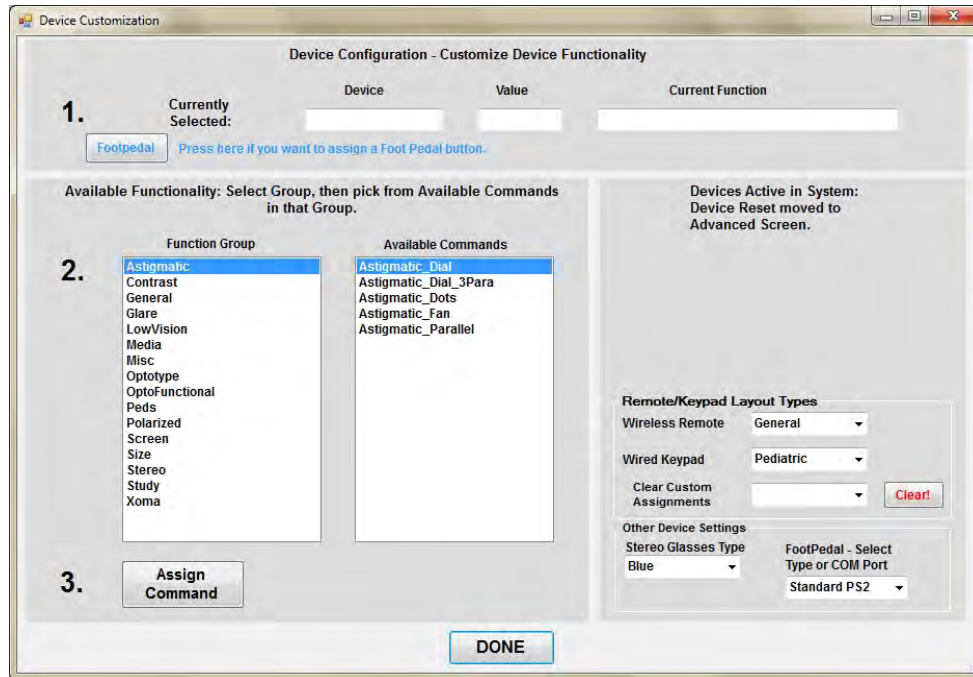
Device Customization

Device Configuration - Customize Device Functionality

1. Currently Selected:

Device

Value

Current Function

Footpedal

Press here if you want to assign a Foot Pedal button.

Available Functionality: Select Group, then pick from Available Commands in that Group.

2.

Function Group

Astigmatic
Contrast
General
Glare
LowVision
Media
Misc
Optotype
OptoFunctional
Peds
Polarized
Screen
Size
Stereo
Study
Xoma

Available Commands

Astigmatic_Dial
Astigmatic_Dial_3Para
Astigmatic_Dots
Astigmatic_Fan
Astigmatic_Parallel

3. Assign Command

Devices Active in System: Device Reset moved to Advanced Screen.

Remote/Keypad Layout Types

Wireless Remote General

Wired Keypad Pediatric

Clear Custom Assignments

Clear!

Other Device Settings

Stereo Glasses Type

Blue

FootPedal - Select Type or COM Port

Standard PS2

DONE